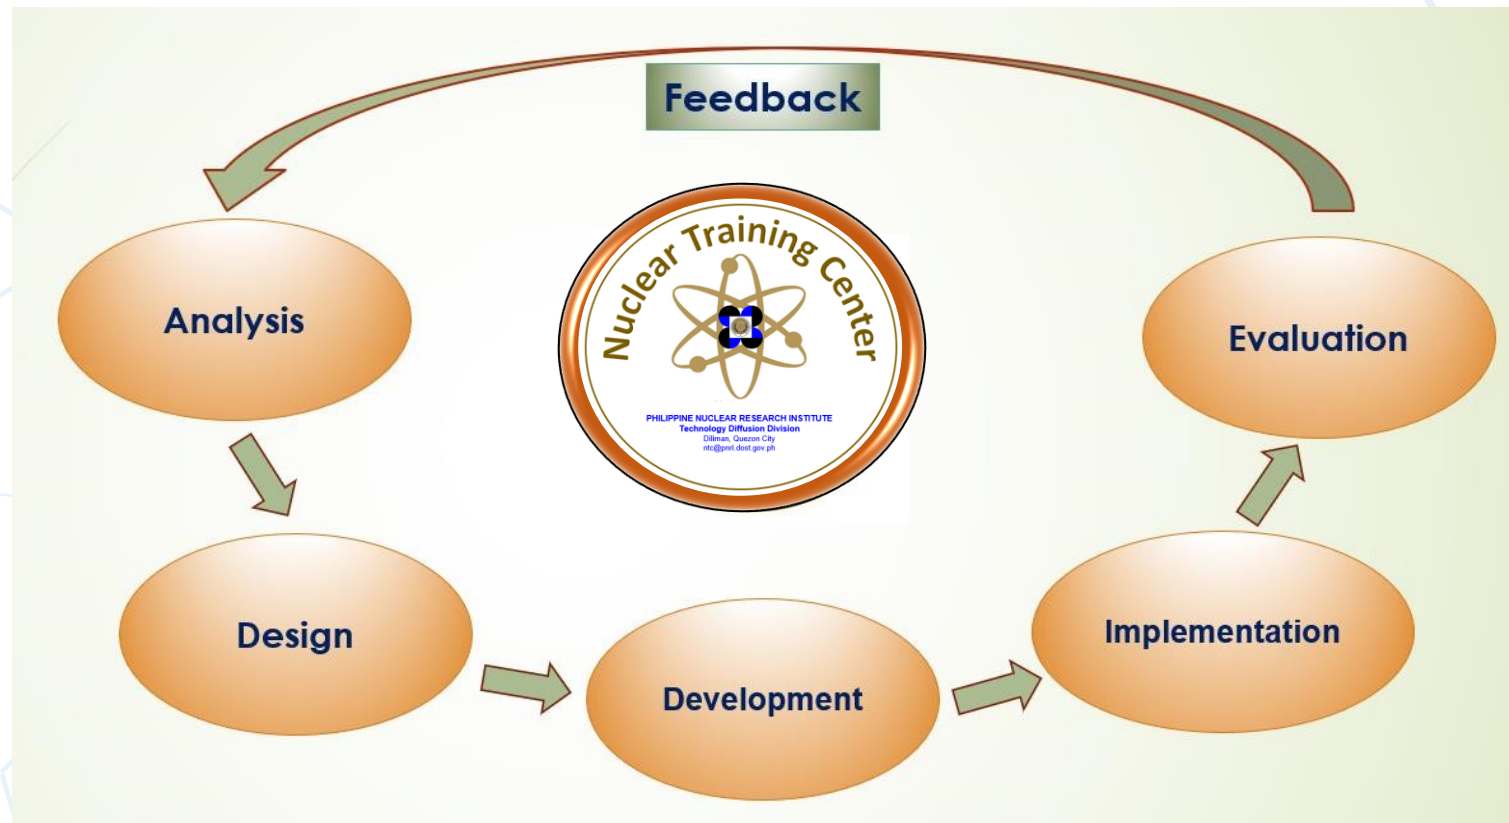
Feedback

Nuclear Training Center

PHILIPPINE NUCLEAR RESEARCH INSTITUTE
Technology Diffusion Division
Diliman, Quezon City
ntc@pnri.dost.gov.ph

Analysis

Design

Development

Implementation

Evaluation